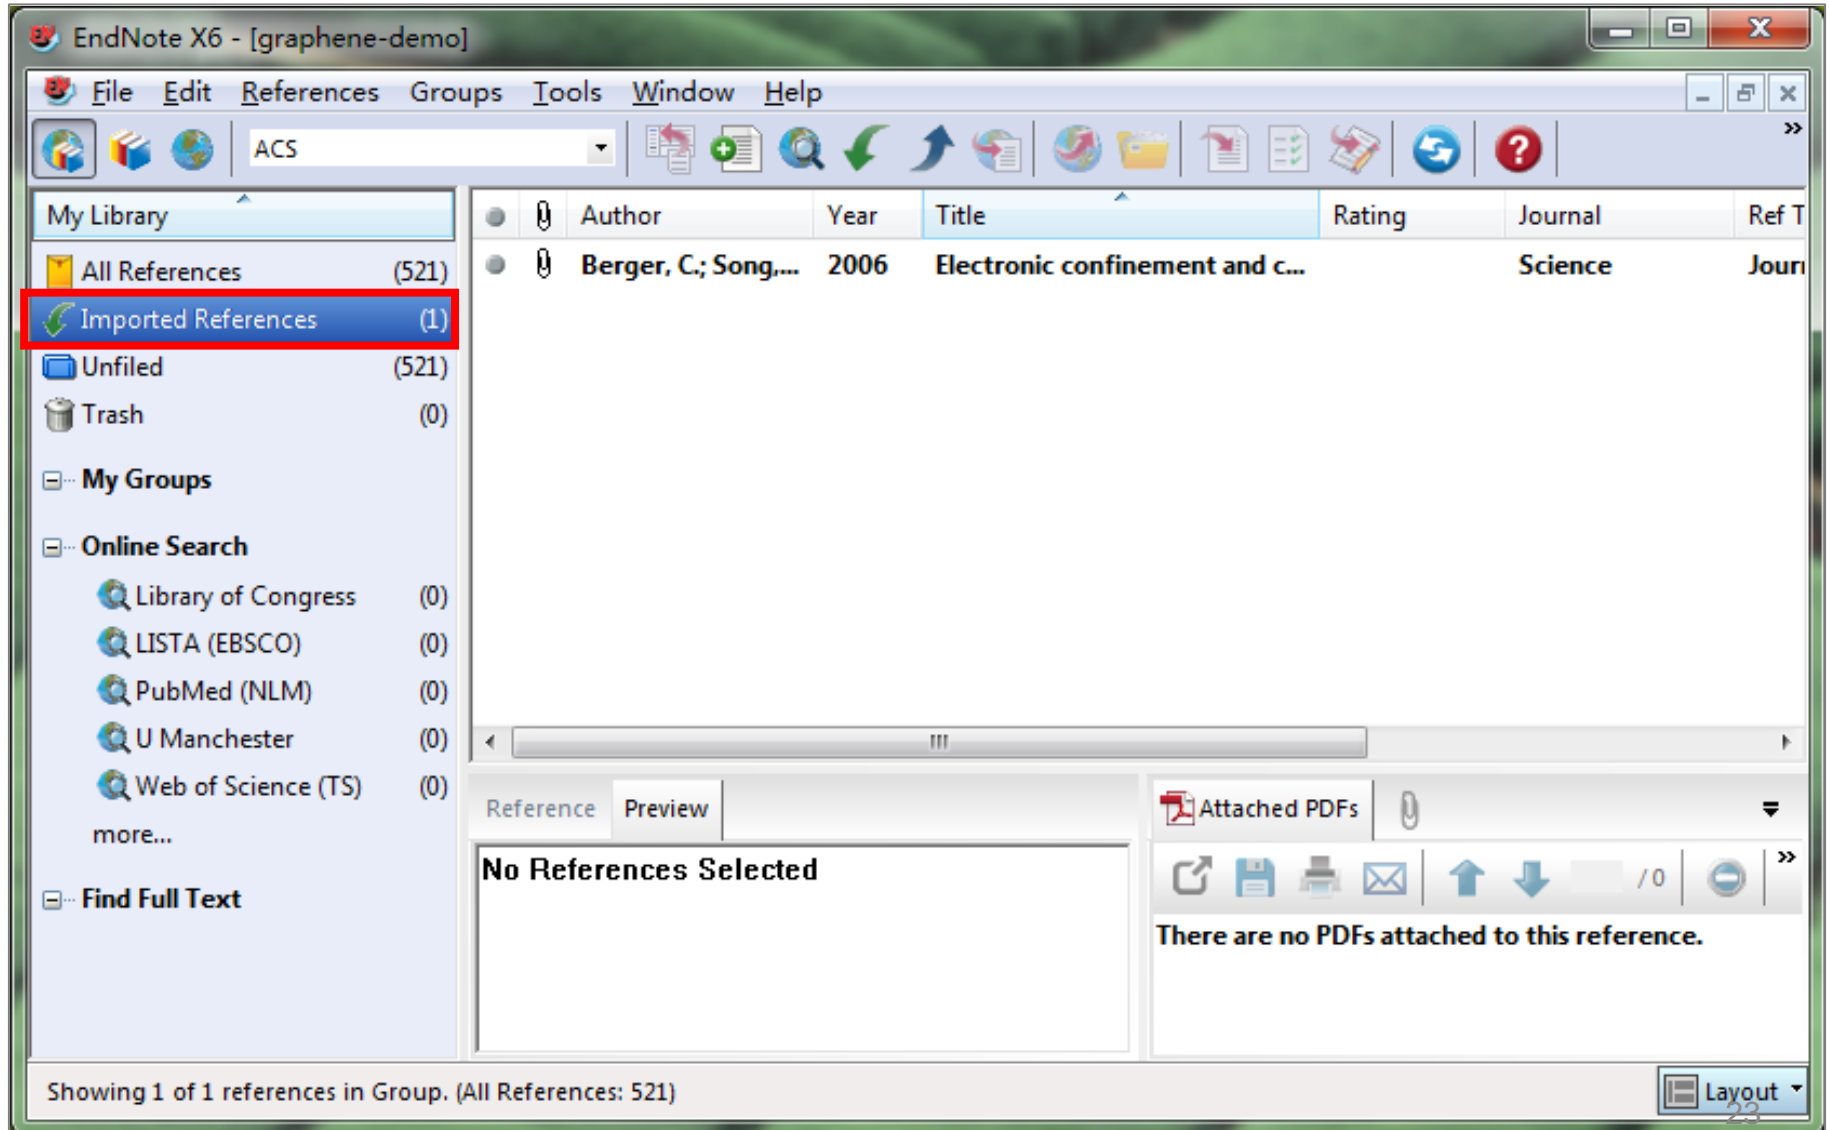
EndNote X6 - [graphene-demo]

File Edit References Groups Tools Window Help

ACS

My Library

All References (521)
Imported References (1)
Unfiled (521)
Trash (0)

My Groups

Online Search
Library of Congress (0)
LISTA (EBSCO) (0)
PubMed (NLM) (0)
U Manchester (0)
Web of Science (TS) (0)
more...

Find Full Text

| | | Author | Year | Title | Rating | Journal | Ref T |
|---|---|---|---|---|---|---|---|
| | | Berger, C.; Song,... | 2006 | Electronic confinement and c... | | Science | Jour |

Reference Preview

No References Selected

Attached PDFs

/0

There are no PDFs attached to this reference.

Showing 1 of 1 references in Group. (All References: 521)

Layout